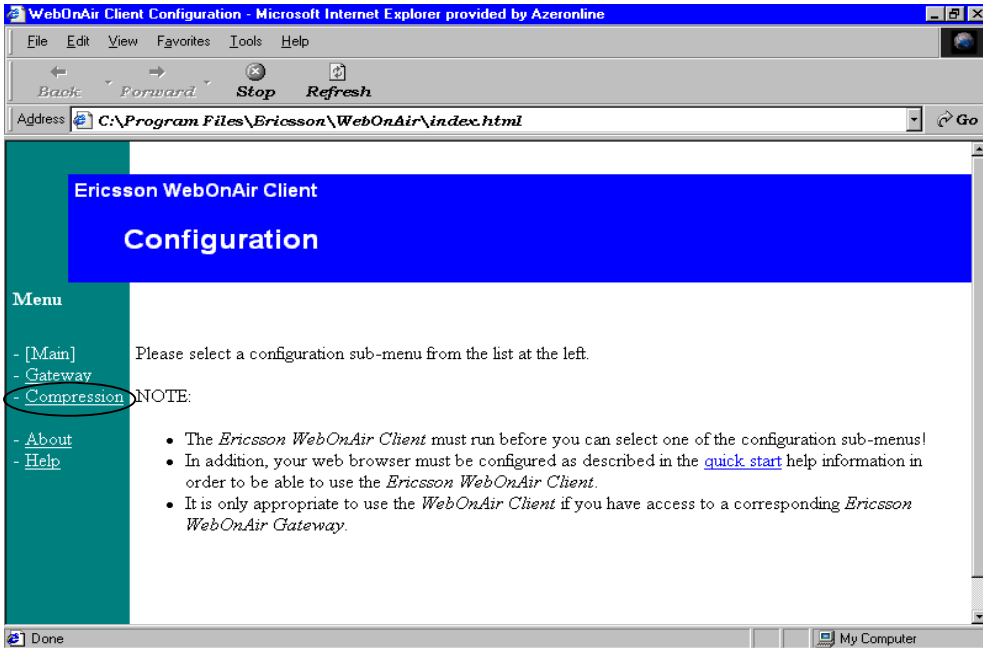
WebOnAir Client Configuration - Microsoft Internet Explorer provided by Azeronline

File Edit View Favorites Tools Help

Back Forward Stop Refresh

Address C:\Program Files\Ericsson\WebOnAir\index.html Go

Ericsson WebOnAir Client

Configuration

Menu

- [Main]
- Gateway
- Compression

- About
- Help

Please select a configuration sub-menu from the list at the left.

NOTE:

- The *Ericsson WebOnAir Client* must run before you can select one of the configuration sub-menus!
- In addition, your web browser must be configured as described in the quick start help information in order to be able to use the *Ericsson WebOnAir Client*.
- It is only appropriate to use the *WebOnAir Client* if you have access to a corresponding *Ericsson WebOnAir Gateway*.

Done

My Computer